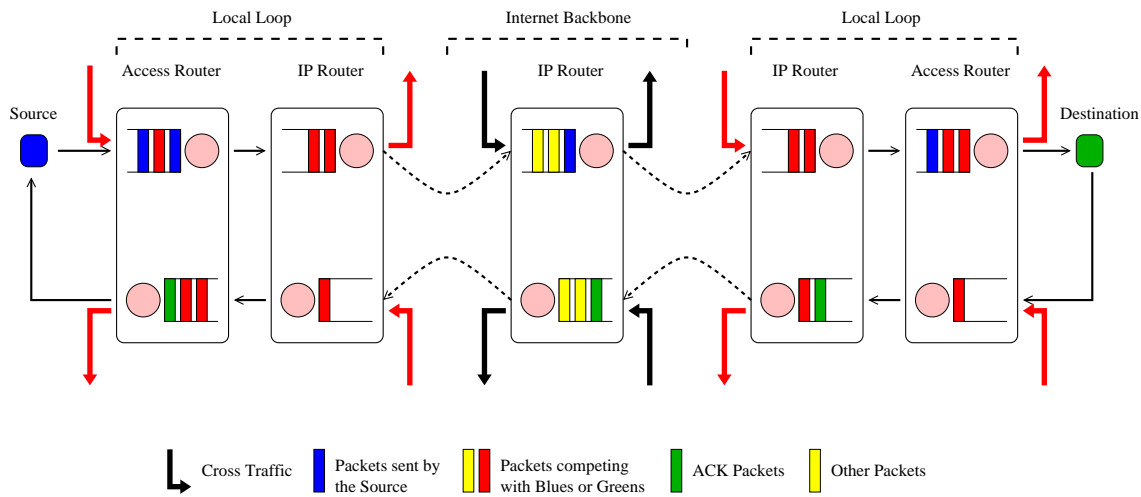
Local Loop

Internet Backbone

Local Loop

Access Router

IP Router

IP Router

IP Router

Access Router

Source

Destination

Cross Traffic

Packets sent by the Source

Packets competing with Blues or Greens

ACK Packets

Other Packets